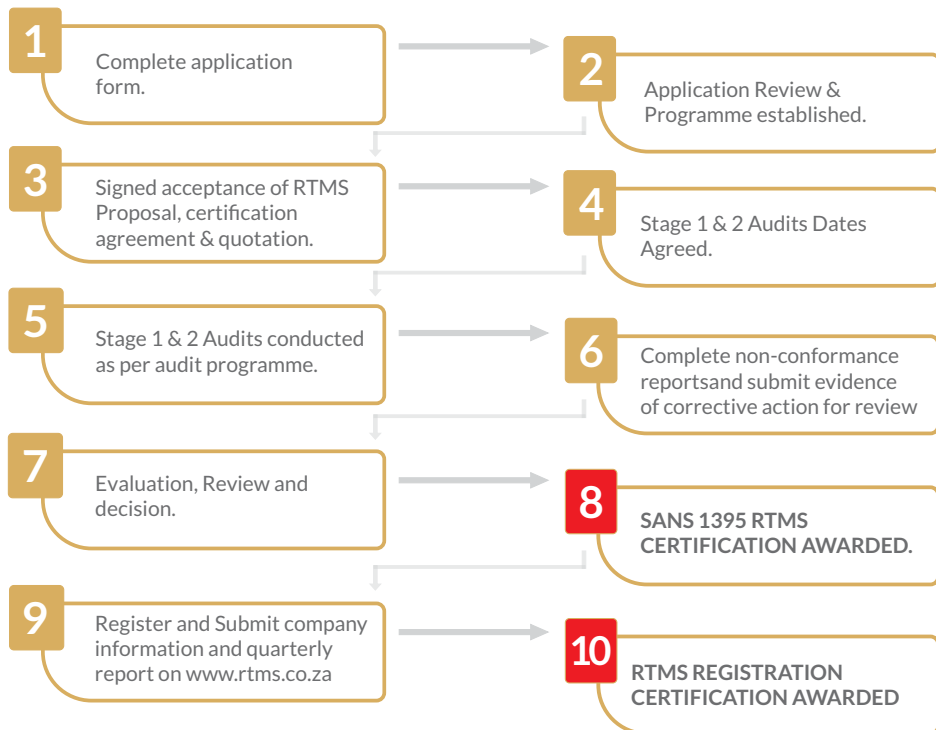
1
Complete application form.

2
Application Review & Programme established.

3
Signed acceptance of RTMS Proposal, certification agreement & quotation.

4
Stage 1 & 2 Audits Dates Agreed.

5
Stage 1 & 2 Audits conducted as per audit programme.

6
Complete non-conformance reportsand submit evidence of corrective action for review

7
Evaluation, Review and decision.

8
SANS 1395 RTMS CERTIFICATION AWARDED.

9
Register and Submit company information and quarterly report on www.rtms.co.za

10
RTMS REGISTRATION CERTIFICATION AWARDED